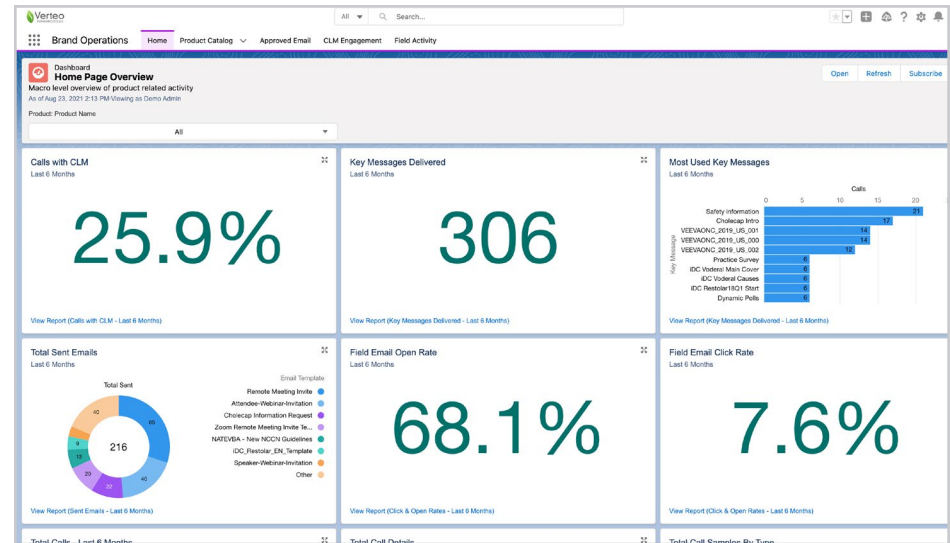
Verteo

All Search...

Brand Operations Home Product Catalog Approved Email CLM Engagement Field Activity

Dashboard
Home Page Overview
Macro level overview of product related activity
As of Aug 23, 2021 2:13 PM·Viewing as Demo Admin

Open Refresh Subscribe

Product: Product Name

All

Calls with CLM
Last 6 Months

25.9%

View Report (Calls with CLM - Last 6 Months)

Key Messages Delivered
Last 6 Months

306

View Report (Key Messages Delivered - Last 6 Months)

Most Used Key Messages
Last 6 Months

Calls
0 5 10 15 20

Key Message

| Key Message | Calls |
|---|---|
| Safety information | 21 |
| Cholecap Intro | 17 |
| VEEVAONC_2019_US_001 | 14 |
| VEEVAONC_2019_US_000 | 14 |
| VEEVAONC_2019_US_002 | 12 |
| Practice Survey | 6 |
| IDC Voderal Main Cover | 6 |
| IDC Voderal Causes | 6 |
| IDC Restolar18Q1 Start | 6 |
| Dynamic Polls | 6 |

View Report (Key Messages Delivered - Last 6 Months)

Total Sent Emails
Last 6 Months

Total Sent

216

65
40
22
20
12
9
8
40

Email Template
Remote Meeting Invite
Attendee-Webinar-Invitation
Cholecap Information Request
Zoom Remote Meeting Invite Te...
NATEVBA - New NCCN Guidelines
IDC_Restolar_EN_Template
Speaker-Webinar-Invitation
Other

View Report (Sent Emails - Last 6 Months)

Field Email Open Rate
Last 6 Months

68.1%

View Report (Click & Open Rates - Last 6 Months)

Field Email Click Rate
Last 6 Months

7.6%

View Report (Click & Open Rates - Last 6 Months)

Total Calls - Last 6 Months

Total Call Details

Total Call Samples By Type